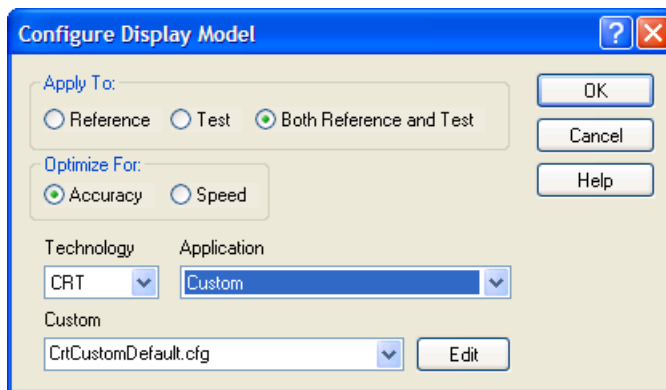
Configure Display Model

Apply To:

Reference

Test

Both Reference and Test

Optimize For:

Accuracy

Speed

Technology

Application

CRT

Custom

Custom

CrtCustomDefault.cfg

Edit

OK

Cancel

Help